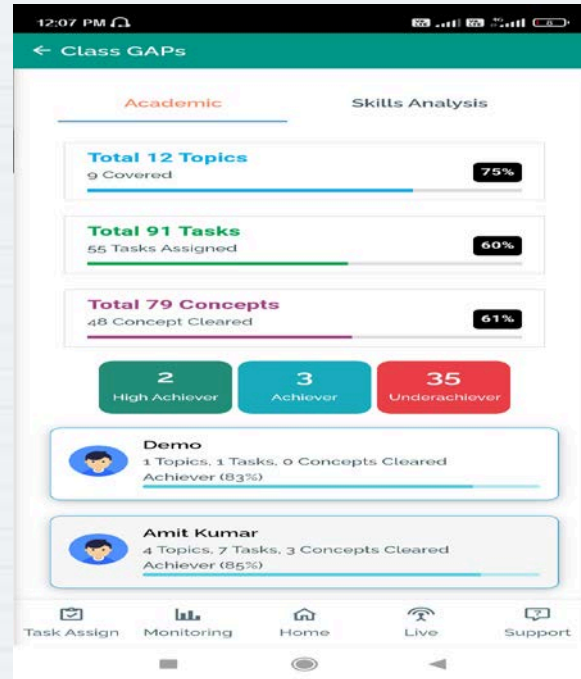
12:07 PM

← Class GAPs

Academic

Skills Analysis

Total 12 Topics
9 Covered
75%

Total 91 Tasks
55 Tasks Assigned
60%

Total 79 Concepts
48 Concept Cleared
61%

2
High Achiever

3
Achiever

35
Underachiever

Demo
1 Topics, 1 Tasks, 0 Concepts Cleared
Achiever (83%)

Amit Kumar
4 Topics, 7 Tasks, 3 Concepts Cleared
Achiever (85%)

Task Assign
Monitoring
Home
Live
Support